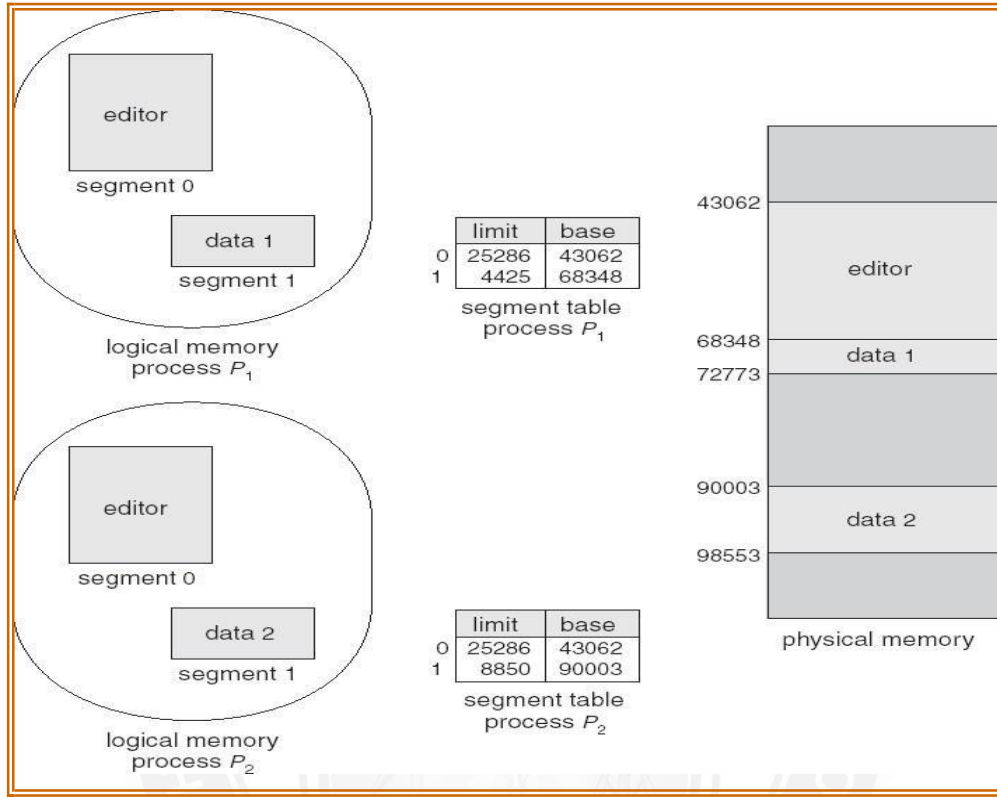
editor

segment 0

data 1

segment 1

logical memory process $P_1$

| | limit | base |
|---|---|---|
| 0 | 25286 | 43062 |
| 1 | 4425 | 68348 |

segment table process $P_1$

editor

segment 0

data 2

segment 1

logical memory process $P_2$

| | limit | base |
|---|---|---|
| 0 | 25286 | 43062 |
| 1 | 8850 | 90003 |

segment table process $P_2$

43062

editor

68348

data 1

72773

90003

data 2

98553

physical memory